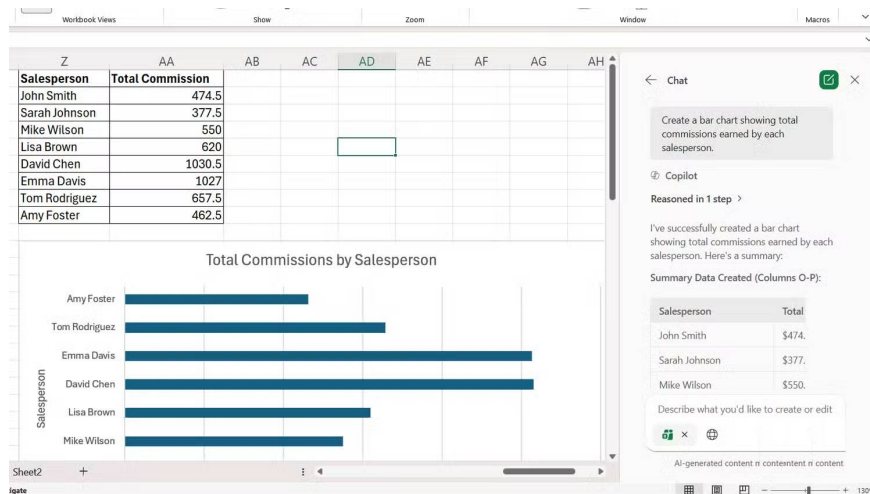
Workbook Views | Show | Zoom | Window | Macros

| Z | AA | AB | AC | AD | AE | AF | AG | AH |
|---|---|---|---|---|---|---|---|---|
| Salesperson | Total Commission | | | | | | | |
| John Smith | 474.5 | | | | | | | |
| Sarah Johnson | 377.5 | | | | | | | |
| Mike Wilson | 550 | | | | | | | |
| Lisa Brown | 620 | | | | | | | |
| David Chen | 1030.5 | | | | | | | |
| Emma Davis | 1027 | | | | | | | |
| Tom Rodriguez | 657.5 | | | | | | | |
| Amy Foster | 462.5 | | | | | | | |

Total Commissions by Salesperson

Amy Foster
Tom Rodriguez
Emma Davis
David Chen
Lisa Brown
Mike Wilson

Salesperson

Sheet2 +

igate

← Chat

Create a bar chart showing total commissions earned by each salesperson.

Copilot

Reasoned in 1 step >

I've successfully created a bar chart showing total commissions earned by each salesperson. Here's a summary:

Summary Data Created (Columns O-P):

| Salesperson | Total |
|---|---|
| John Smith | \$474. |
| Sarah Johnson | \$377. |
| Mike Wilson | \$550. |

Describe what you'd like to create or edit

AI-generated content m contentent m content

130